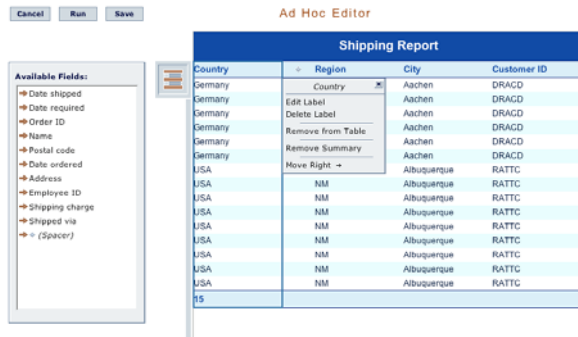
Cancel Run Save

Ad Hoc Editor

Available Fields:
Date shipped
Date required
Order ID
Name
Postal code
Date ordered
Address
Employee ID
Shipping charge
Shipped via
(Spacer)

Shipping Report

| Country | Region | City | Customer ID |
|---|---|---|---|
| Germany | | Aachen | DRACD |
| Germany | | Aachen | DRACD |
| Germany | | Aachen | DRACD |
| Germany | | Aachen | DRACD |
| Germany | | Aachen | DRACD |
| Germany | | Aachen | DRACD |
| USA | NM | Albuquerque | RATTC |
| USA | NM | Albuquerque | RATTC |
| USA | NM | Albuquerque | RATTC |
| USA | NM | Albuquerque | RATTC |
| USA | NM | Albuquerque | RATTC |
| USA | NM | Albuquerque | RATTC |
| USA | NM | Albuquerque | RATTC |
| USA | NM | Albuquerque | RATTC |
| USA | NM | Albuquerque | RATTC |
| 15 | | | |

Country
Edit Label
Delete Label
Remove from Table
Remove Summary
Move Right →